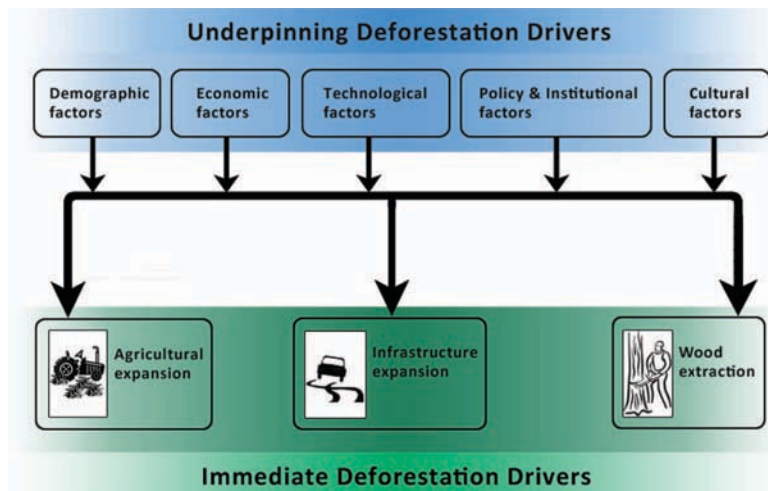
Underpinning Deforestation Drivers

Demographic factors

Economic factors

Technological factors

Policy & Institutional factors

Cultural factors

Agricultural expansion

Infrastructure expansion

Wood extraction

Immediate Deforestation Drivers